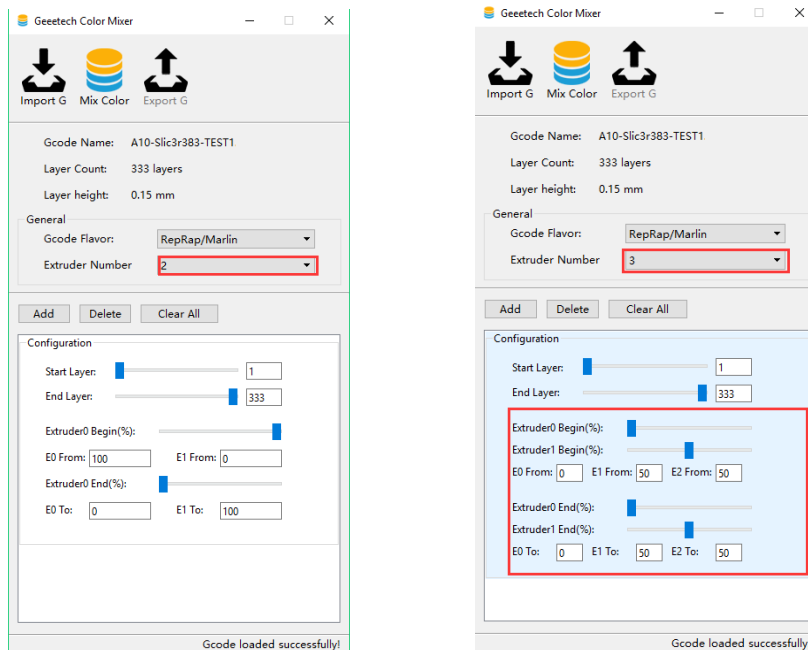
Geeetech Color Mixer

Import G
Mix Color
Export G

Gcode Name: A10-Slic3r383-TEST1
Layer Count: 333 layers
Layer height: 0.15 mm

General
Gcode Flavor: RepRap/Marlin
Extruder Number 2

Add
Delete
Clear All

Configuration
Start Layer: 1
End Layer: 333
Extruder0 Begin(%):
E0 From: 100
E1 From: 0
Extruder0 End(%):
E0 To: 0
E1 To: 100

Gcode loaded successfully!

Geeetech Color Mixer

Import G
Mix Color
Export G

Gcode Name: A10-Slic3r383-TEST1
Layer Count: 333 layers
Layer height: 0.15 mm

General
Gcode Flavor: RepRap/Marlin
Extruder Number 3

Add
Delete
Clear All

Configuration
Start Layer: 1
End Layer: 333
Extruder0 Begin(%):
Extruder1 Begin(%):
E0 From: 0
E1 From: 50
E2 From: 50
Extruder0 End(%):
Extruder1 End(%):
E0 To: 0
E1 To: 50
E2 To: 50

Gcode loaded successfully